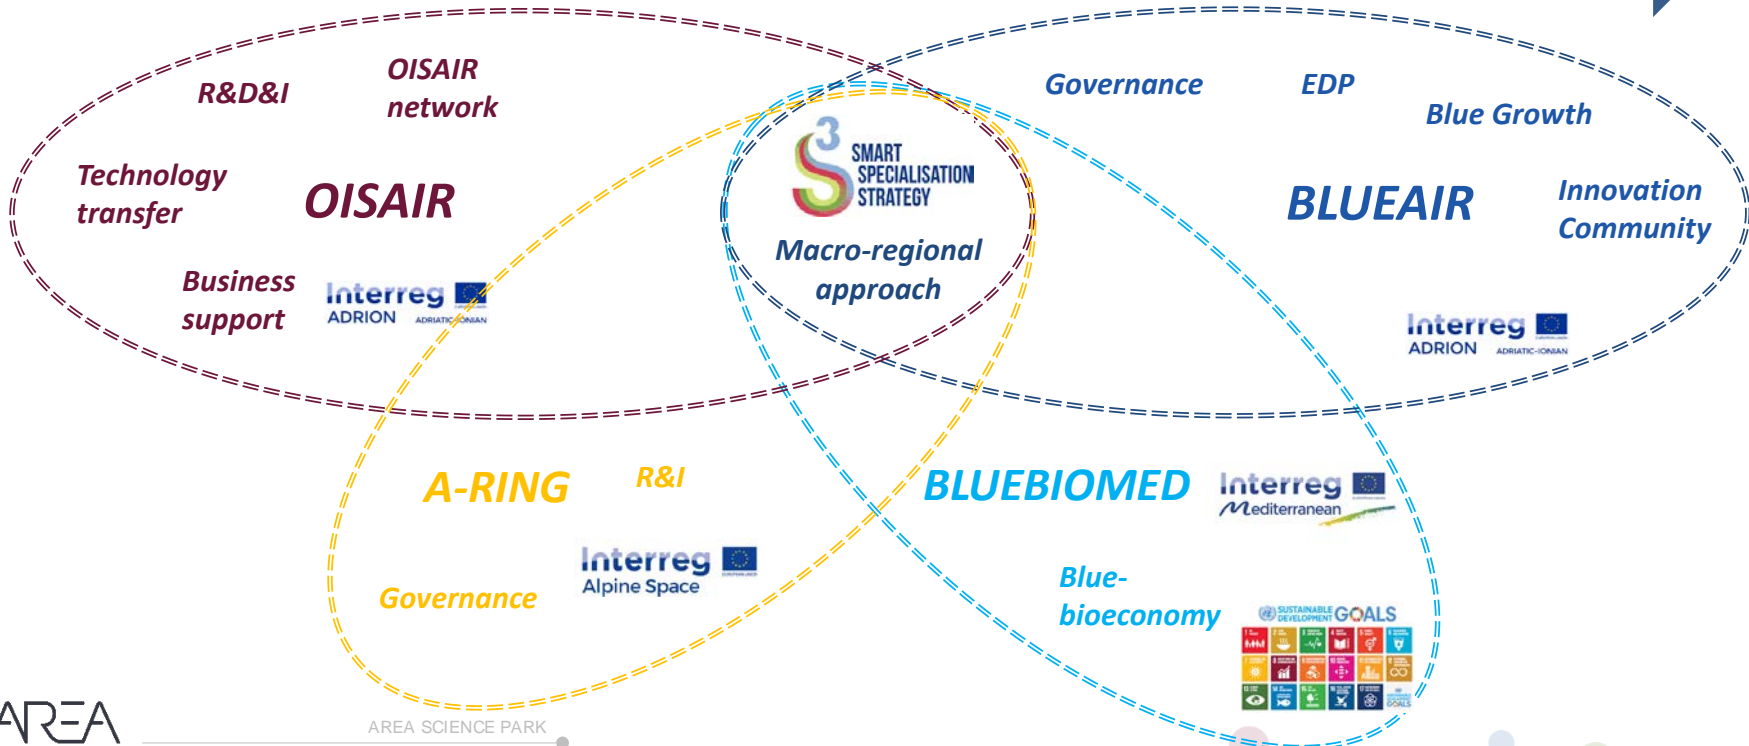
R&D&I

OISAIR network

Technology transfer

OISAIR

Business support

Interreg ADRION ADRIATIC-IONIAN

3 SMART SPECIALISATION STRATEGY

Macro-regional approach

Governance

EDP

Blue Growth

BLUEAIR

Innovation Community

Interreg ADRION ADRIATIC-IONIAN

A-RING

R&I

Interreg Alpine Space

Governance

BLUEBIOMED

Interreg Mediterranean

Blue-bioeconomy

SUSTAINABLE DEVELOPMENT GOALS

AREA

AREA SCIENCE PARK